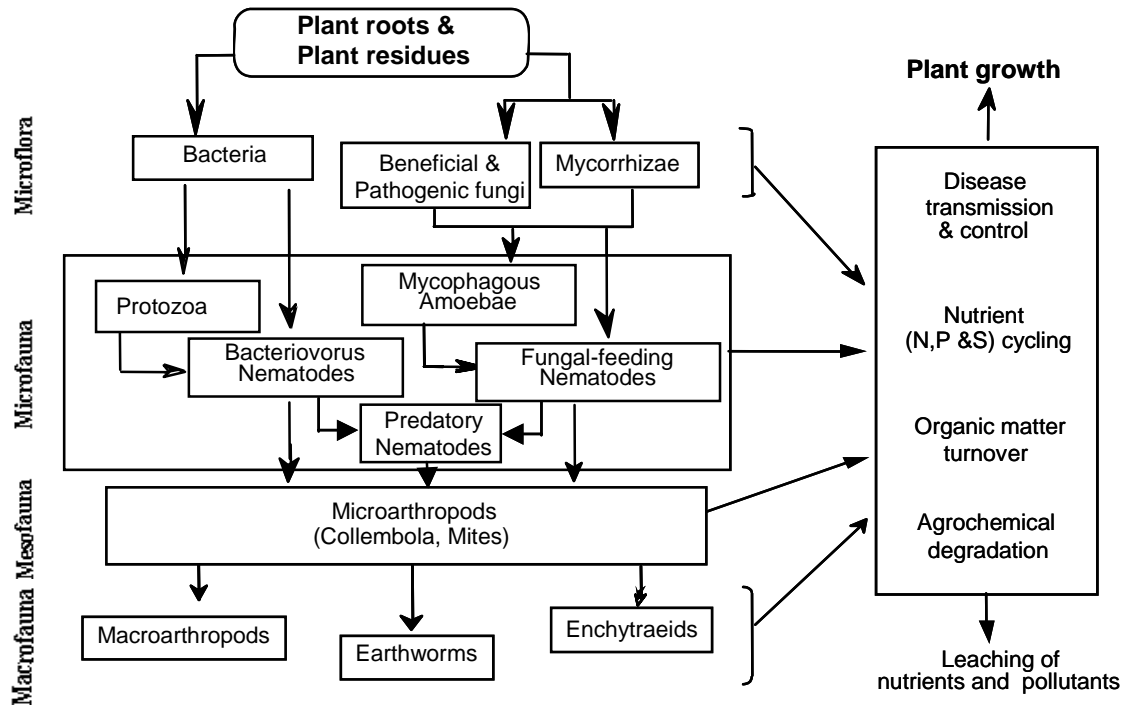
Plant roots & Plant residues

Plant growth

Microflora

Bacteria

Beneficial & Pathogenic fungi

Mycorrhizae

Disease transmission & control

Microfauna

Protozoa

Mycophagous Amoebae

Bacteriovorus Nematodes

Fungal-feeding Nematodes

Nutrient (N,P &S) cycling

Predatory Nematodes

Organic matter turnover

Mesofauna

Microarthropods (Collembola, Mites)

Agrochemical degradation

Macrofauna

Macroarthropods

Earthworms

Enchytraeids

Leaching of nutrients and pollutants